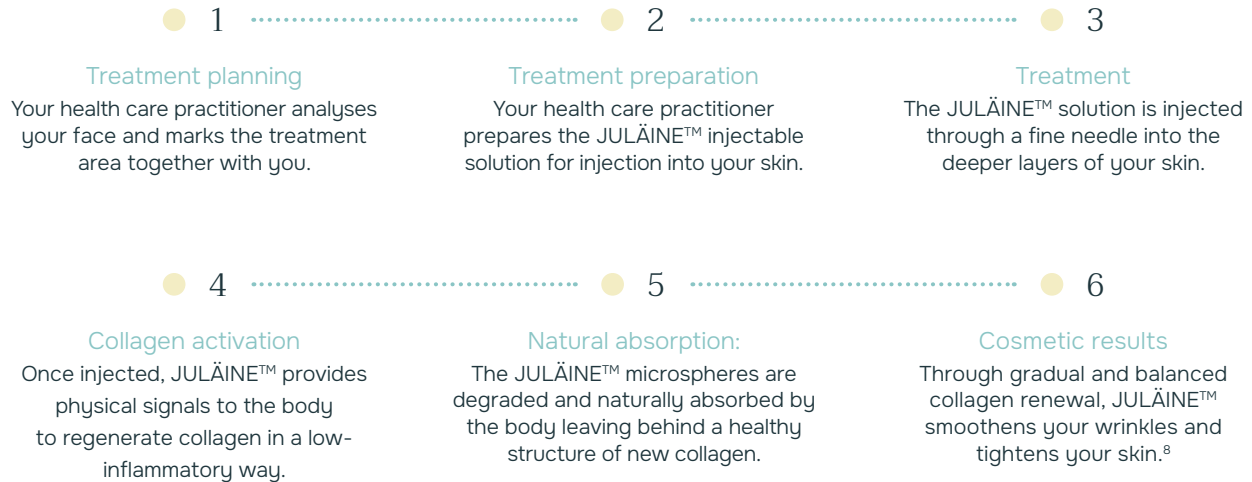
1

Treatment planning
Your health care practitioner analyses your face and marks the treatment area together with you.

2

Treatment preparation
Your health care practitioner prepares the JULÄINE™ injectable solution for injection into your skin.

3

Treatment
The JULÄINE™ solution is injected through a fine needle into the deeper layers of your skin.

4

Collagen activation
Once injected, JULÄINE™ provides physical signals to the body to regenerate collagen in a low-inflammatory way.

5

Natural absorption:
The JULÄINE™ microspheres are degraded and naturally absorbed by the body leaving behind a healthy structure of new collagen.

6

Cosmetic results
Through gradual and balanced collagen renewal, JULÄINE™ smoothens your wrinkles and tightens your skin.$^8$